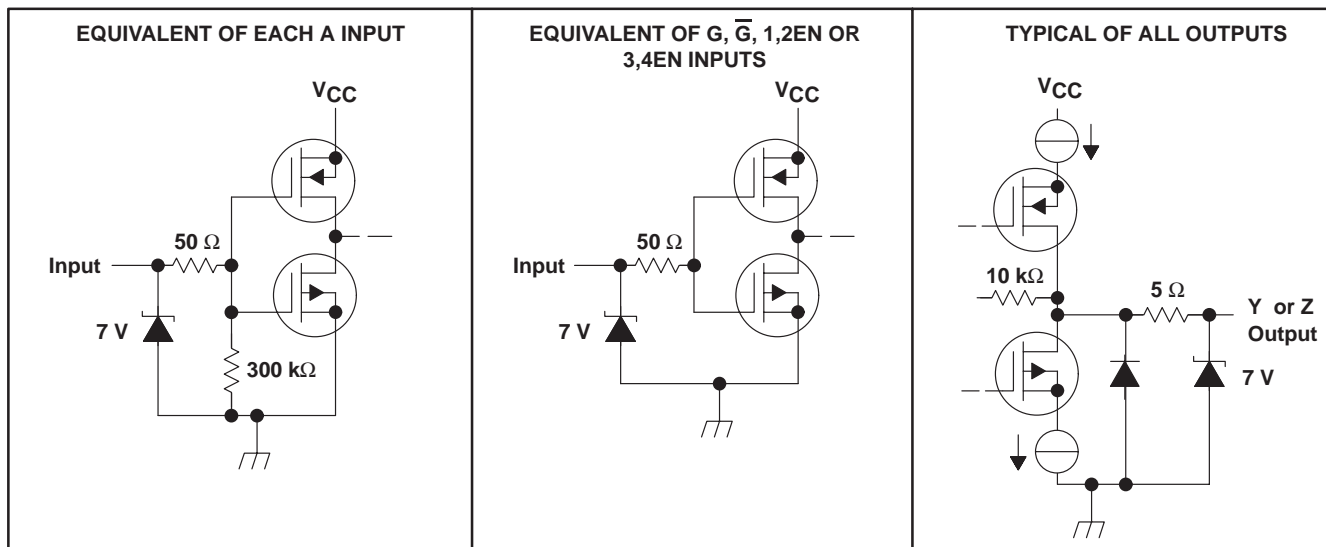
| EQUIVALENT OF EACH A INPUT | EQUIVALENT OF G, $\overline{G}$, 1,2EN OR 3,4EN INPUTS | TYPICAL OF ALL OUTPUTS |
|---|---|---|

EQUIVALENT OF EACH A INPUT

$V_{CC}$

50 $\Omega$

Input

7 V

300 k$\Omega$

EQUIVALENT OF G, $\overline{G}$, 1,2EN OR 3,4EN INPUTS

$V_{CC}$

50 $\Omega$

Input

7 V

TYPICAL OF ALL OUTPUTS

$V_{CC}$

10 k$\Omega$

5 $\Omega$

Y or Z Output

7 V